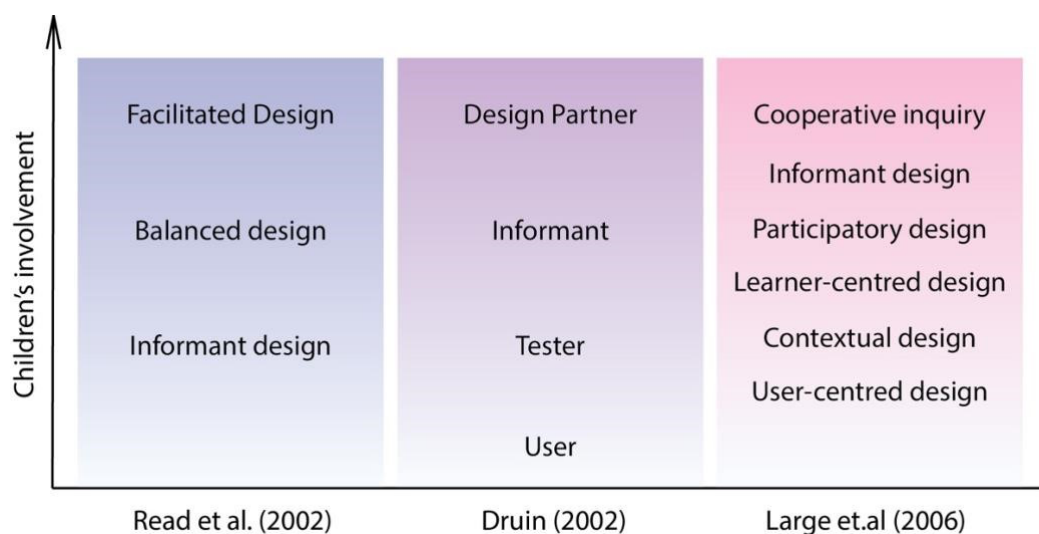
Children's involvement

Facilitated Design

Balanced design

Informant design

Design Partner

Informant

Tester

User

Cooperative inquiry

Informant design

Participatory design

Learner-centred design

Contextual design

User-centred design

Read et al. (2002)

Druin (2002)

Large et.al (2006)